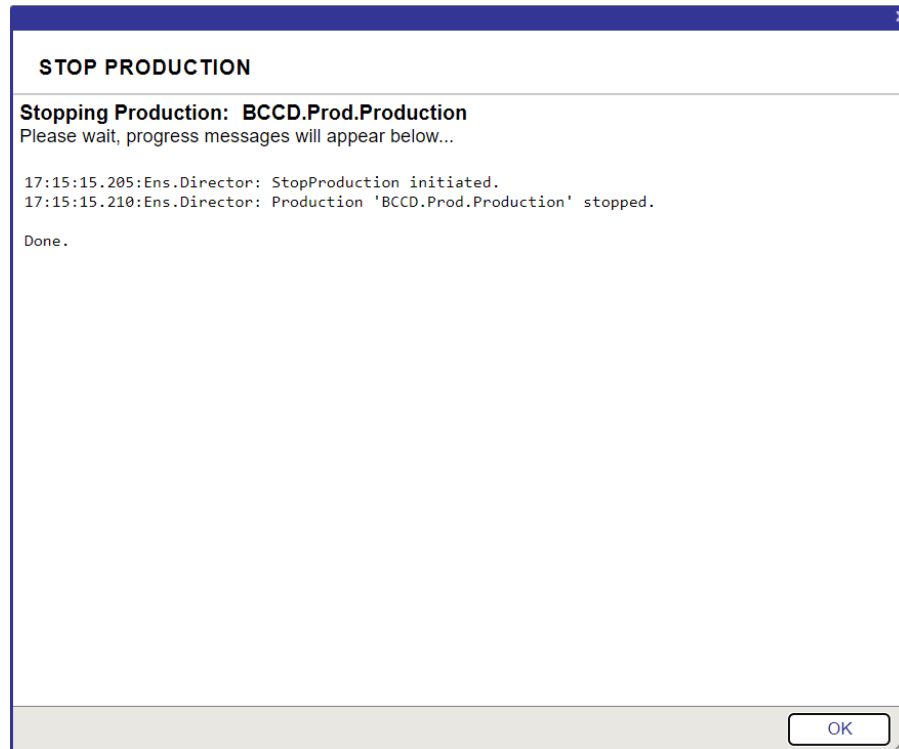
STOP PRODUCTION

Stopping Production: BCCD.Prod.Production
Please wait, progress messages will appear below...

17:15:15.205:Ens.Director: StopProduction initiated.
17:15:15.210:Ens.Director: Production 'BCCD.Prod.Production' stopped.

Done.

OK